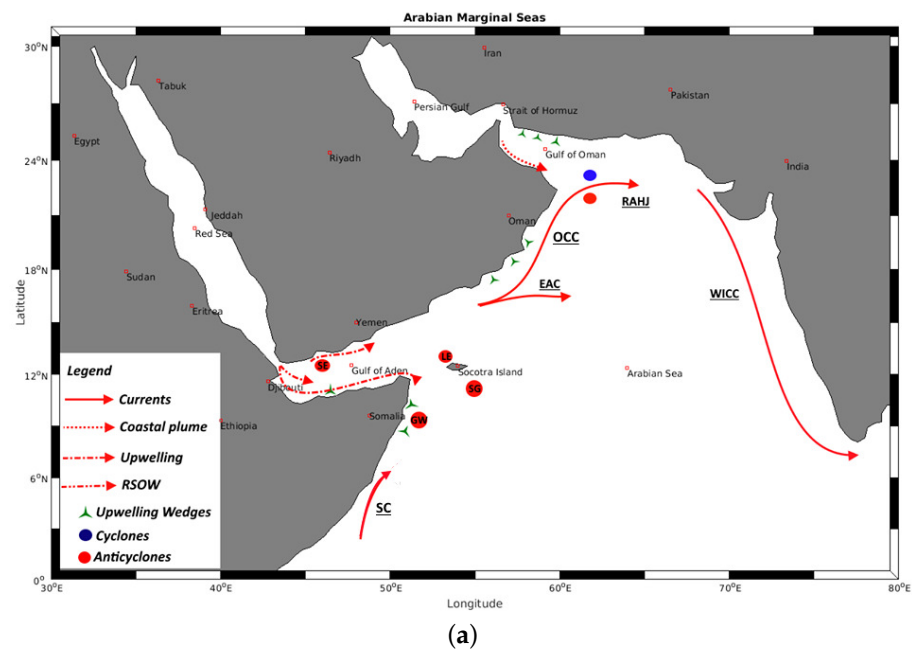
Arabian Marginal Seas

30°N
24°N
18°N
12°N
6°N
0°

Latitude

30°E
40°E
50°E
60°E
70°E
80°E

Longitude

Iran
Tabuk
Persian Gulf
Strait of Hormuz
Pakistan
Egypt
Gulf of Oman
Riyadh
India
Jeddah
RAHJ
Red Sea
Oman
OCC
Sudan
EAC
WICC
Eritrea
Yemen
SE
LE
Gulf of Aden
Socotra Island
Arabian Sea
Djibouti
SG
Ethiopia
Somalia
GW
SC

Legend
Currents
Coastal plume
Upwelling
RSOW
Upwelling Wedges
Cyclones
Anticyclones

(a)